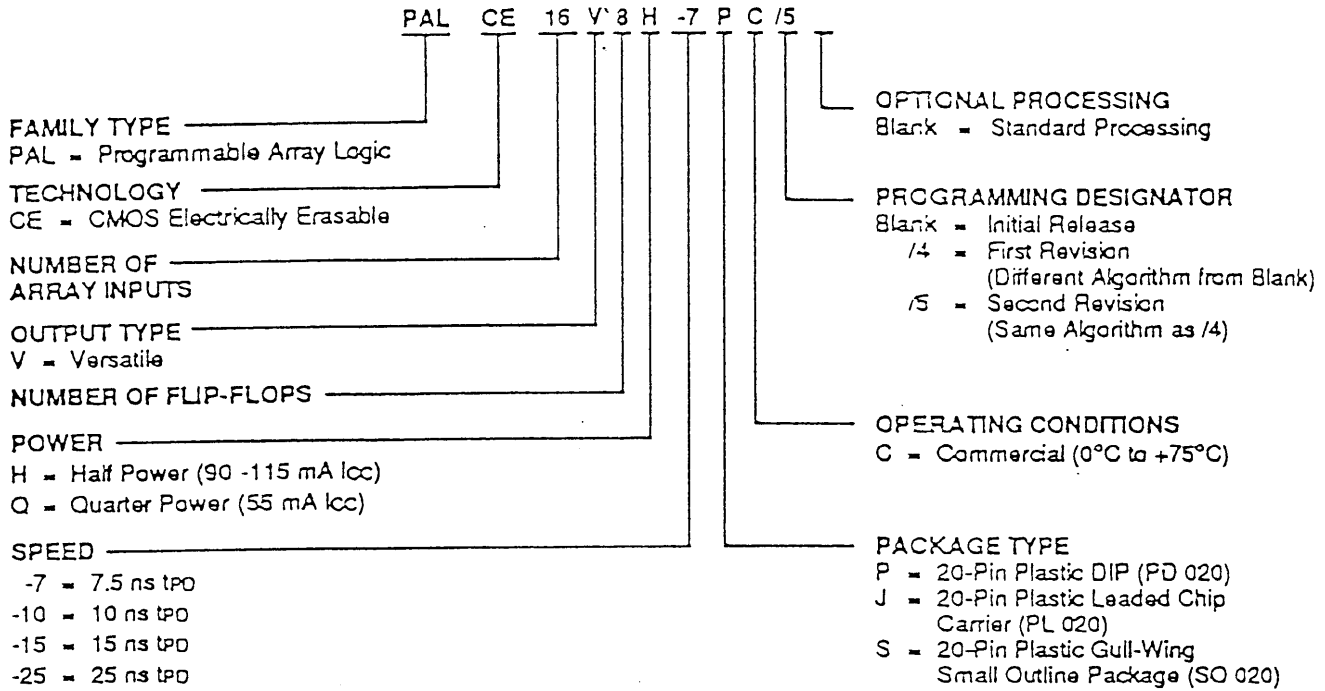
PAL CE 16 V 8 H -7 P C /5

FAMILY TYPE
PAL = Programmable Array Logic

TECHNOLOGY
CE = CMOS Electrically Erasable

NUMBER OF ARRAY INPUTS

OUTPUT TYPE
V = Versatile

NUMBER OF FLIP-FLOPS

POWER
H = Half Power (90 -115 mA Icc)
Q = Quarter Power (55 mA Icc)

SPEED
-7 = 7.5 ns tPD
-10 = 10 ns tPD
-15 = 15 ns tPD
-25 = 25 ns tPD

OPTIONAL PROCESSING
Blank = Standard Processing

PROGRAMMING DESIGNATOR
Blank = Initial Release
/4 = First Revision (Different Algorithm from Blank)
/5 = Second Revision (Same Algorithm as /4)

OPERATING CONDITIONS
C = Commercial (0°C to +75°C)

PACKAGE TYPE
P = 20-Pin Plastic DIP (PD 020)
J = 20-Pin Plastic Leaded Chip Carrier (PL 020)
S = 20-Pin Plastic Gull-Wing Small Outline Package (SO 020)